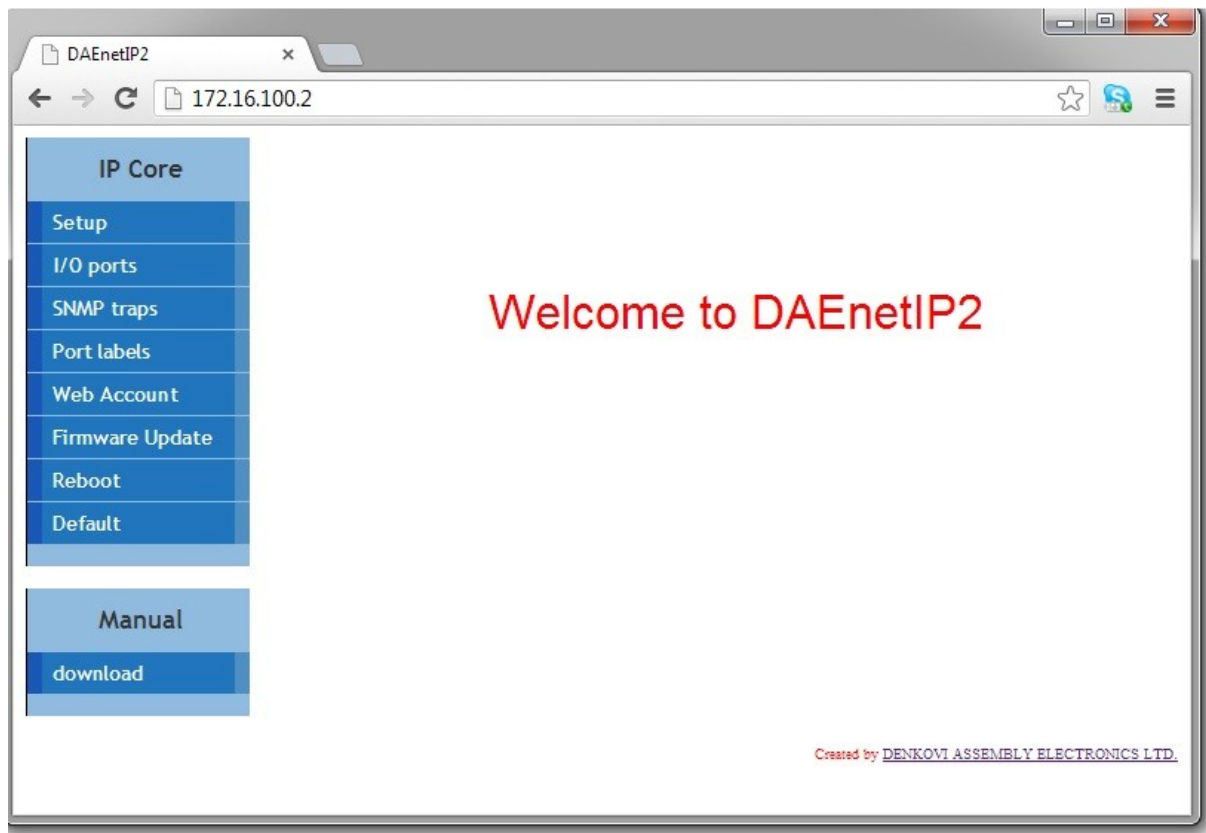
DAEnetIP2 ×

172.16.100.2

IP Core

Setup

I/O ports

SNMP traps

Port labels

Web Account

Firmware Update

Reboot

Default

Manual

download

Welcome to DAEnetIP2

Created by DENKOVI ASSEMBLY ELECTRONICS LTD.